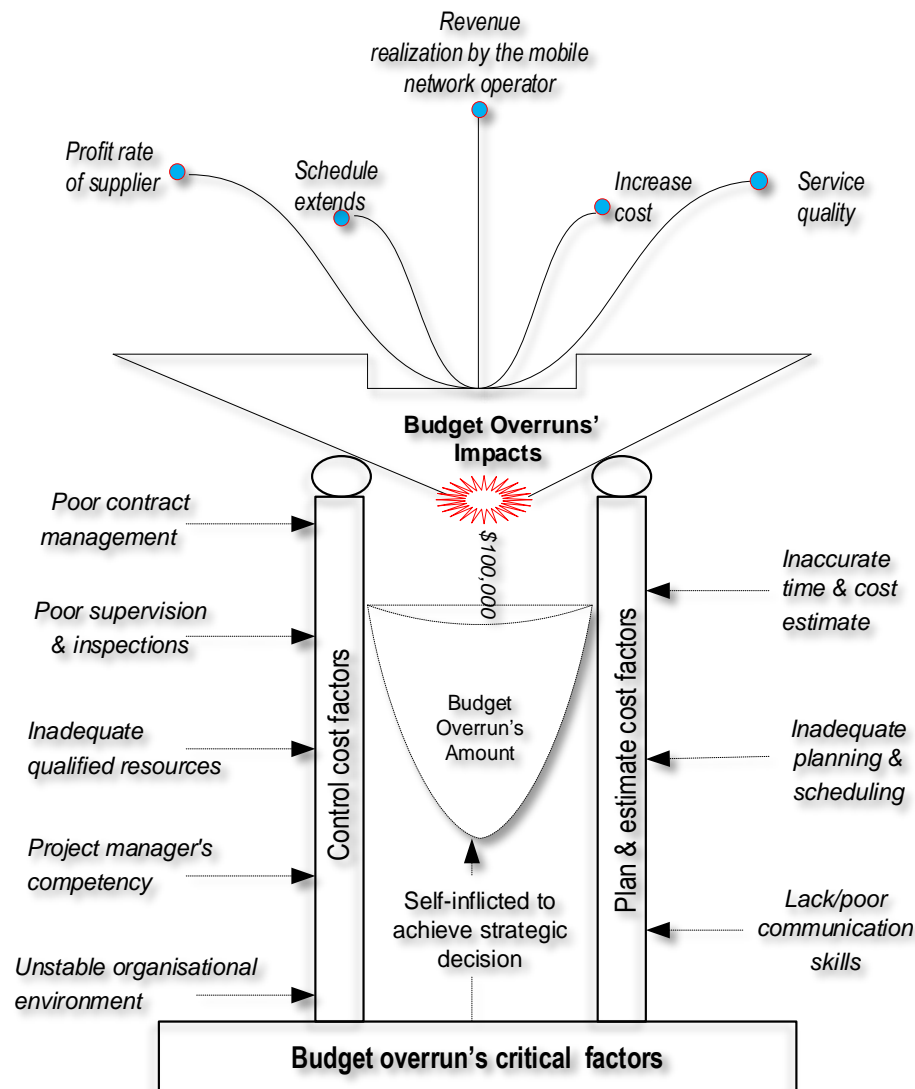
Revenue realization by the mobile network operator

Profit rate of supplier

Schedule extends

Increase cost

Service quality

Budget Overruns' Impacts

$100,000

Poor contract management

Poor supervision & inspections

Inadequate qualified resources

Project manager's competency

Unstable organisational environment

Control cost factors

Budget Overrun's Amount

Self-inflicted to achieve strategic decision

Plan & estimate cost factors

Inaccurate time & cost estimate

Inadequate planning & scheduling

Lack/poor communication skills

Budget overrun's critical factors